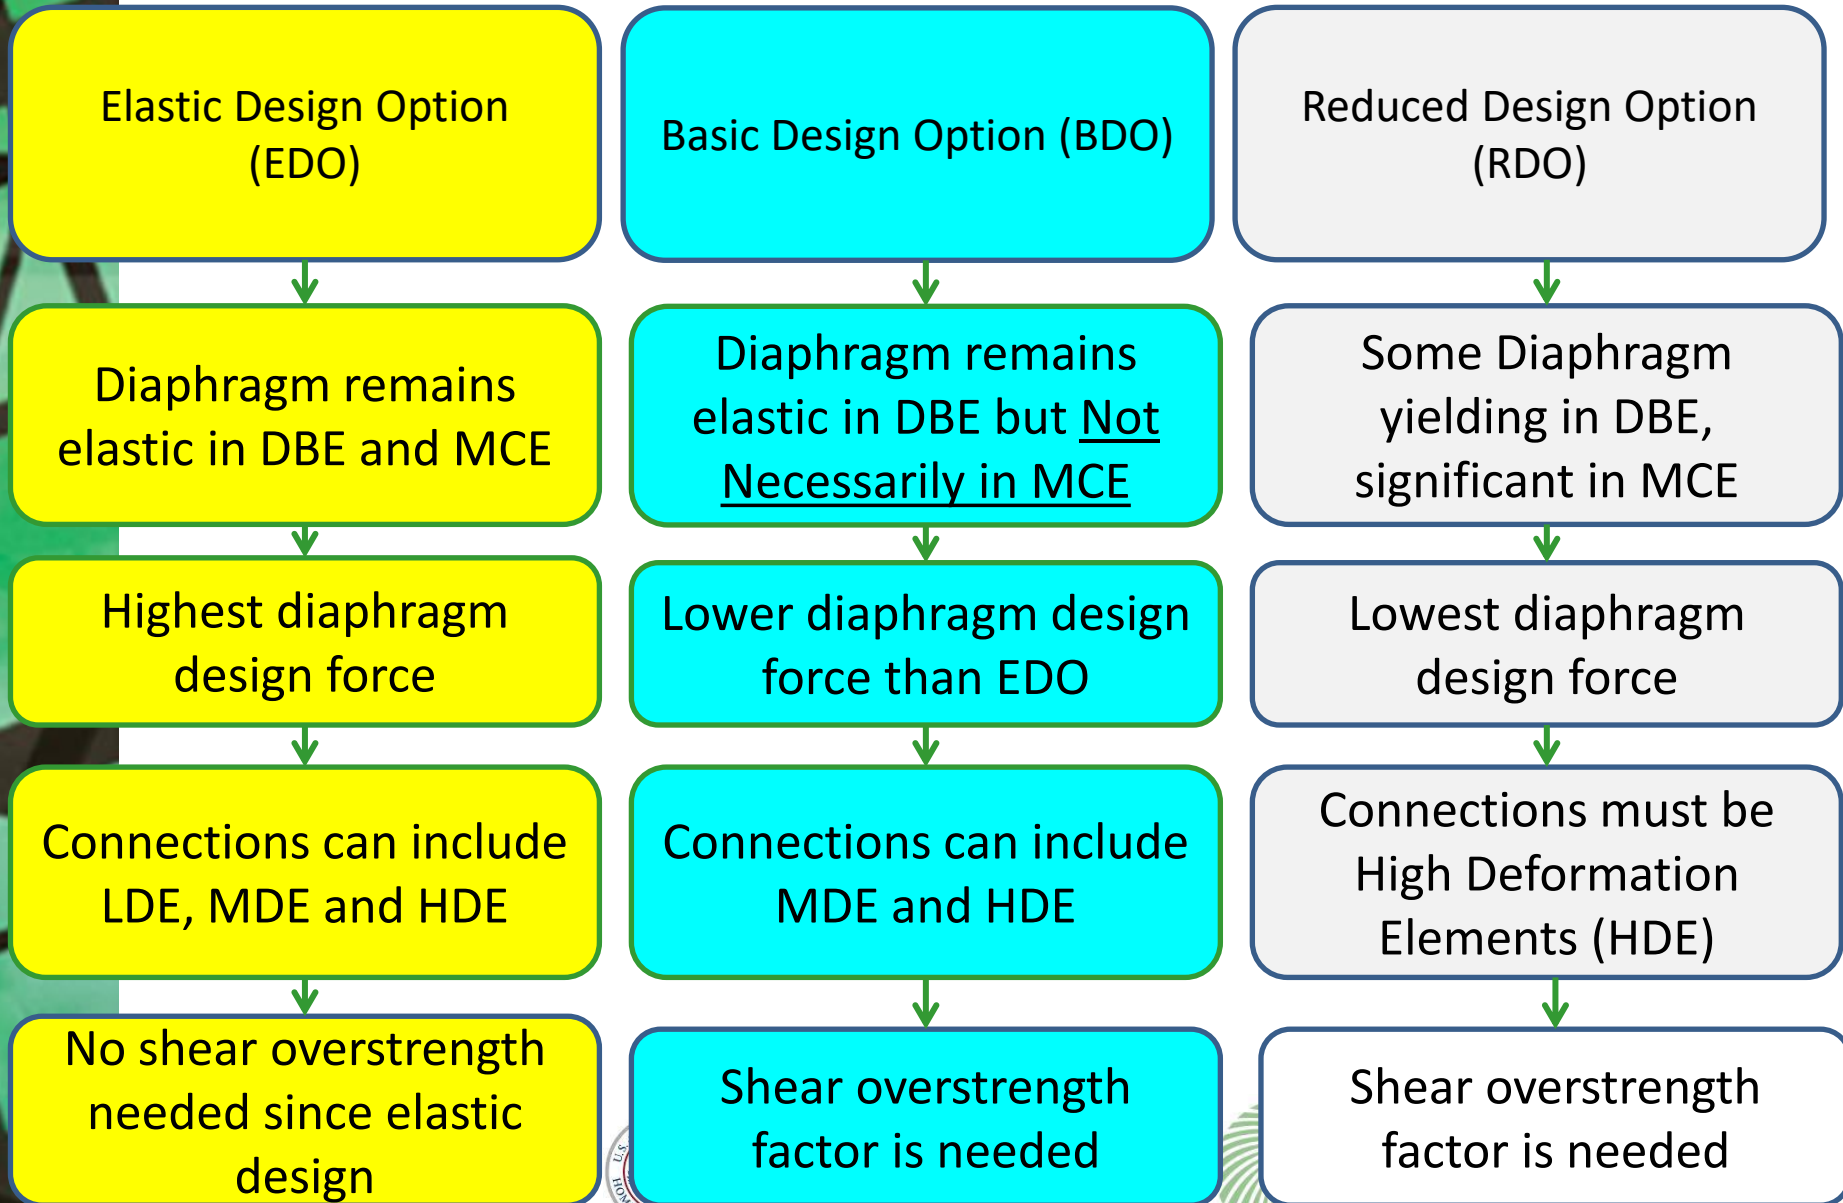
Elastic Design Option (EDO)

Diaphragm remains elastic in DBE and MCE

Highest diaphragm design force

Connections can include LDE, MDE and HDE

No shear overstrength needed since elastic design

Basic Design Option (BDO)

Diaphragm remains elastic in DBE but Not Necessarily in MCE

Lower diaphragm design force than EDO

Connections can include MDE and HDE

Shear overstrength factor is needed

Reduced Design Option (RDO)

Some Diaphragm yielding in DBE, significant in MCE

Lowest diaphragm design force

Connections must be High Deformation Elements (HDE)

Shear overstrength factor is needed